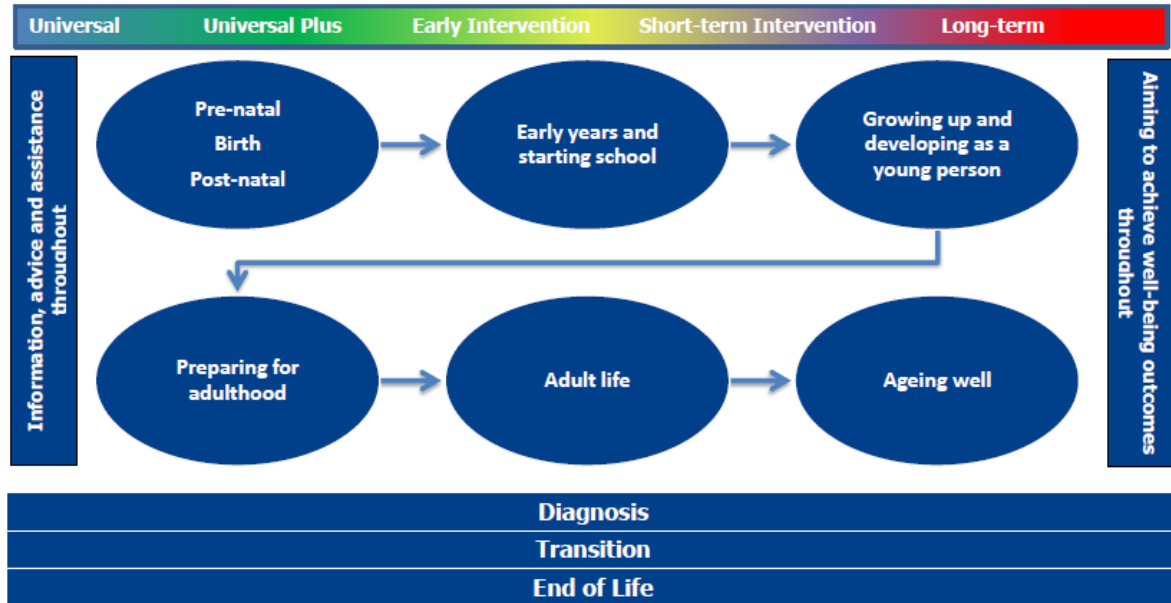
Universal Universal Plus Early Intervention Short-term Intervention Long-term

Information, advice and assistance throughout

Pre-natal
Birth
Post-natal

Early years and starting school

Growing up and developing as a young person

Preparing for adulthood

Adult life

Ageing well

Aiming to achieve well-being outcomes throughout

Diagnosis

Transition

End of Life